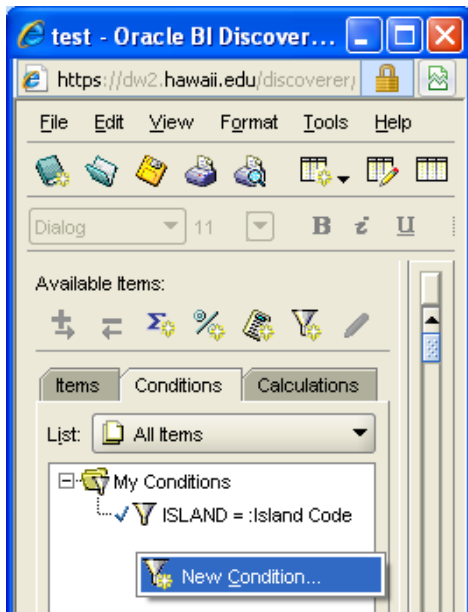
test - Oracle BI Discover...
https://dw2.hawaii.edu/discoverer/
File Edit View Format Tools Help
Dialog 11 B i U
Available Items:
Items Conditions Calculations
List: All Items
My Conditions
ISLAND = :Island Code
New Condition...